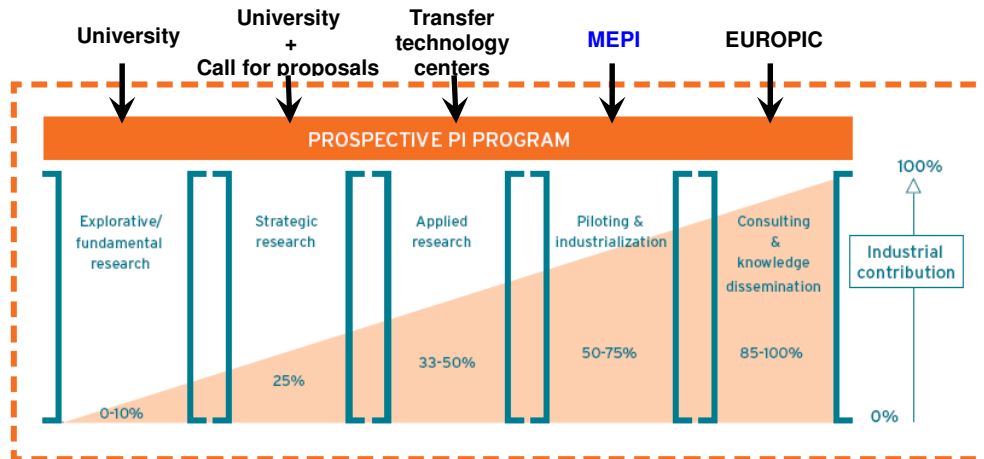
University

University
+
Call for proposals

Transfer technology centers

MEPI

EUROPIC

PROSPECTIVE PI PROGRAM

Explorative/ fundamental research

0-10%

Strategic research

25%

Applied research

33-50%

Piloting & industrialization

50-75%

Consulting & knowledge dissemination

85-100%

100%

Industrial contribution

0%